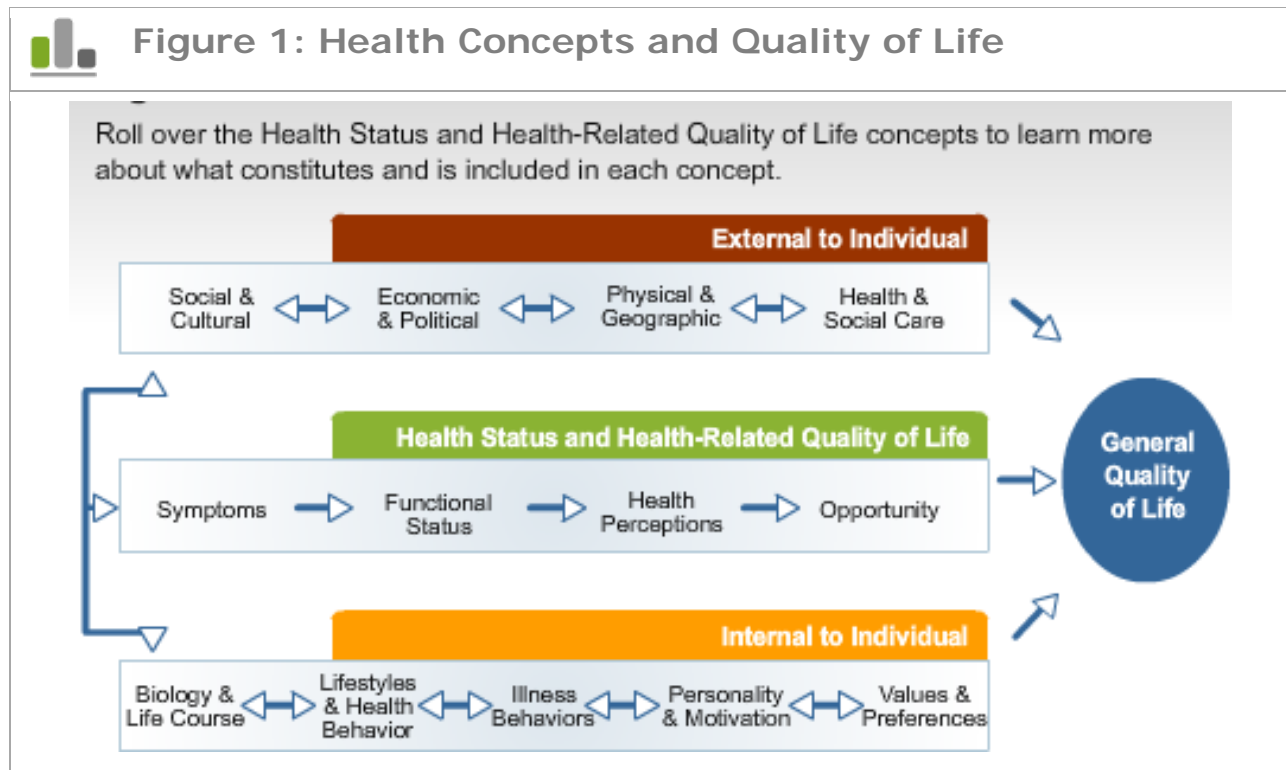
Figure 1: Health Concepts and Quality of Life

Roll over the Health Status and Health-Related Quality of Life concepts to learn more about what constitutes and is included in each concept.

External to Individual

Social & Cultural

Economic & Political

Physical & Geographic

Health & Social Care

Health Status and Health-Related Quality of Life

Symptoms

Functional Status

Health Perceptions

Opportunity

General Quality of Life

Internal to Individual

Biology & Life Course

Lifestyles & Health Behavior

Illness Behaviors

Personality & Motivation

Values & Preferences